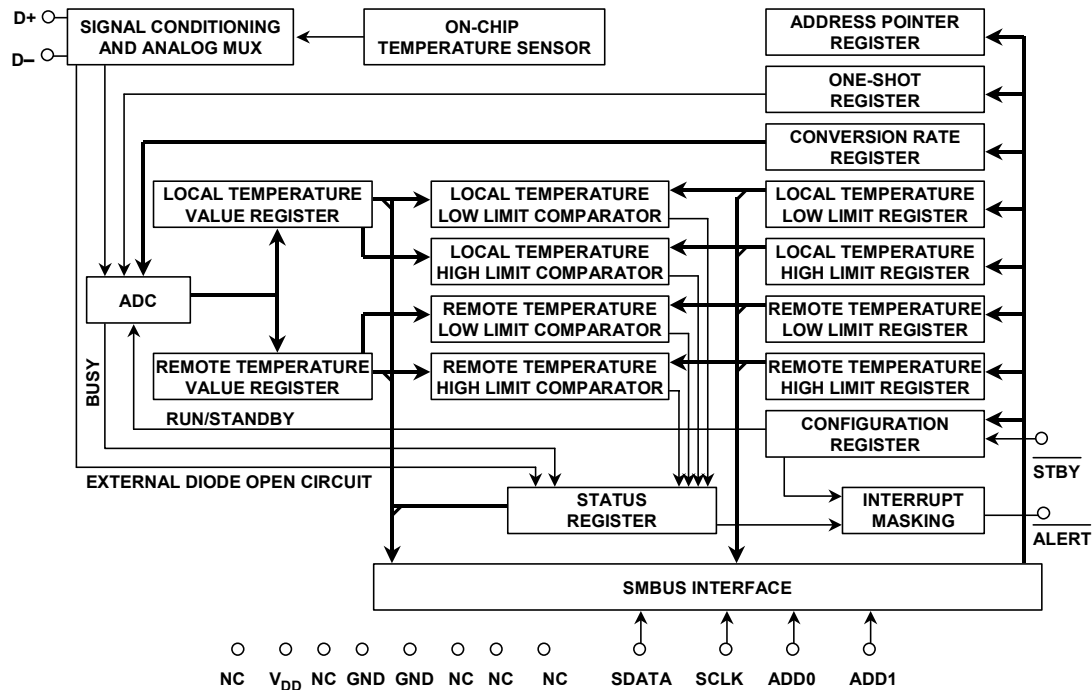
D+
D–
SIGNAL CONDITIONING AND ANALOG MUX
ON-CHIP TEMPERATURE SENSOR
ADDRESS POINTER REGISTER
ONE-SHOT REGISTER
CONVERSION RATE REGISTER
LOCAL TEMPERATURE VALUE REGISTER
LOCAL TEMPERATURE LOW LIMIT COMPARATOR
LOCAL TEMPERATURE LOW LIMIT REGISTER
LOCAL TEMPERATURE HIGH LIMIT COMPARATOR
LOCAL TEMPERATURE HIGH LIMIT REGISTER
ADC
REMOTE TEMPERATURE LOW LIMIT COMPARATOR
REMOTE TEMPERATURE LOW LIMIT REGISTER
REMOTE TEMPERATURE VALUE REGISTER
REMOTE TEMPERATURE HIGH LIMIT COMPARATOR
REMOTE TEMPERATURE HIGH LIMIT REGISTER
BUSY
RUN/STANDBY
CONFIGURATION REGISTER
$\overline{STBY}$
EXTERNAL DIODE OPEN CIRCUIT
STATUS REGISTER
INTERRUPT MASKING
$\overline{ALERT}$
SMBUS INTERFACE
NC $V_{DD}$ NC GND GND NC NC NC SDATA SCLK ADD0 ADD1